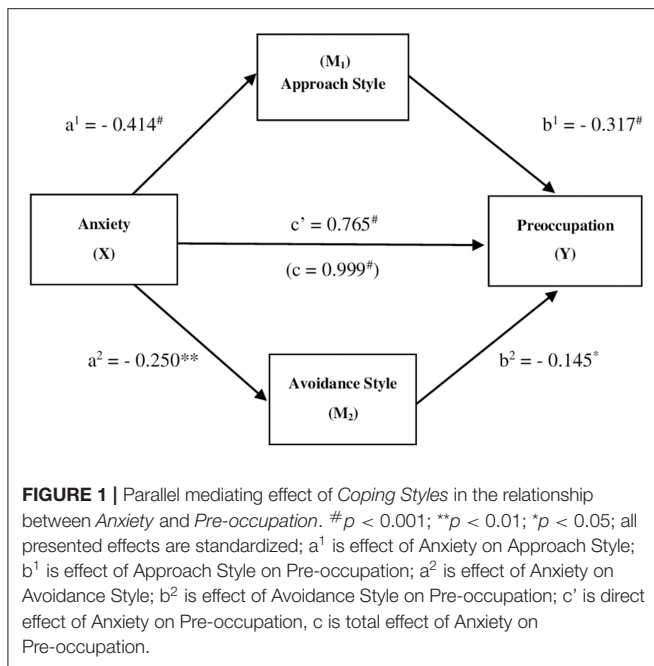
($M_1$)
Approach Style

$a^1 = - 0.414^{\#}$

$b^1 = - 0.317^{\#}$

Anxiety
(X)

$c' = 0.765^{\#}$

($c = 0.999^{\#}$)

Preoccupation
(Y)

$a^2 = - 0.250^{**}$

$b^2 = - 0.145^{*}$

Avoidance Style
($M_2$)

FIGURE 1 | Parallel mediating effect of Coping Styles in the relationship between Anxiety and Pre-occupation. $^{\#}p < 0.001$; $^{**}p < 0.01$; $^{*}p < 0.05$; all presented effects are standardized; $a^1$ is effect of Anxiety on Approach Style; $b^1$ is effect of Approach Style on Pre-occupation; $a^2$ is effect of Anxiety on Avoidance Style; $b^2$ is effect of Avoidance Style on Pre-occupation; c' is direct effect of Anxiety on Pre-occupation, c is total effect of Anxiety on Pre-occupation.